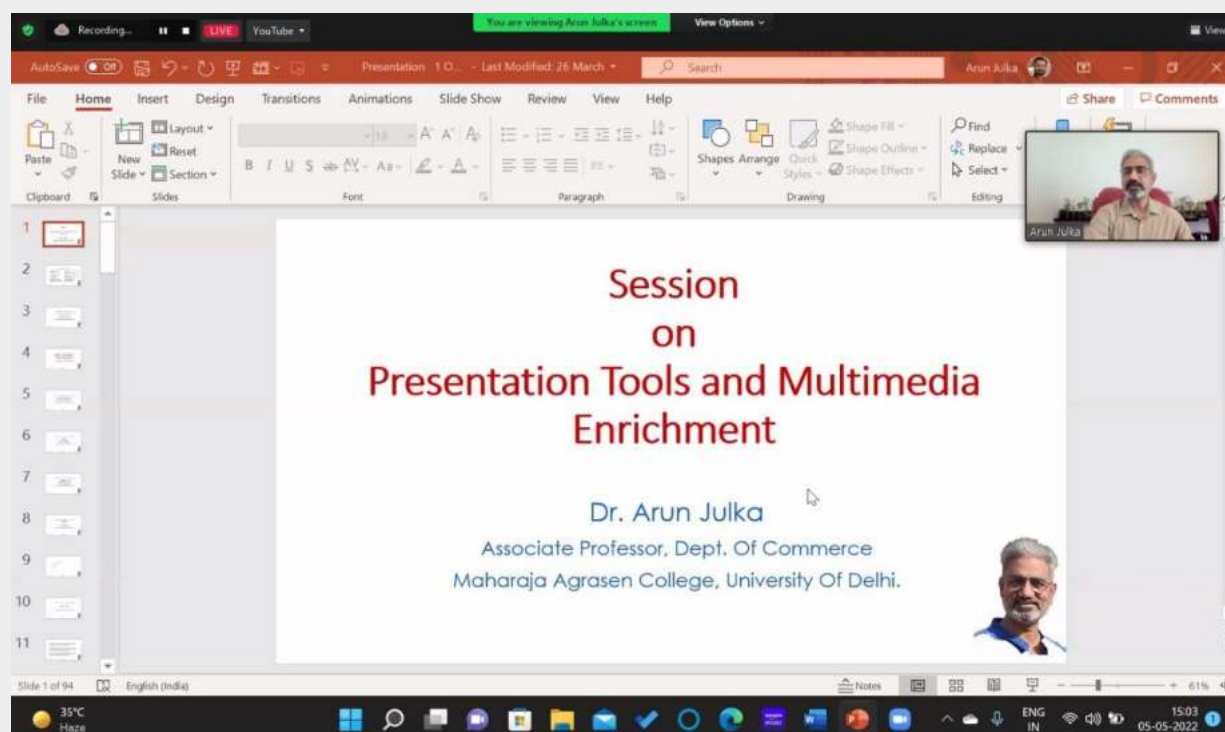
Recording... LIVE YouTube

You are viewing Arun Julka's screen View Options

AutoSave Off Presentation 1 O... - Last Modified: 26 March Search Arun Julka

File Home Insert Design Transitions Animations Slide Show Review View Help Share Comments

Paste Clipboard New Slide Layout Reset Section Slides Font Paragraph Shapes Arrange Quick Styles Shape Fill Shape Outline Shape Effects Drawing Find Replace Select Editing

Arun Julka

1 2 3 4 5 6 7 8 9 10 11

Session
on
Presentation Tools and Multimedia Enrichment

Dr. Arun Julka
Associate Professor, Dept. Of Commerce
Maharaja Agrasen College, University Of Delhi.

Slide 1 of 94 English (India) Notes 61%

35°C Haze ENG IN 15:03 05-05-2022